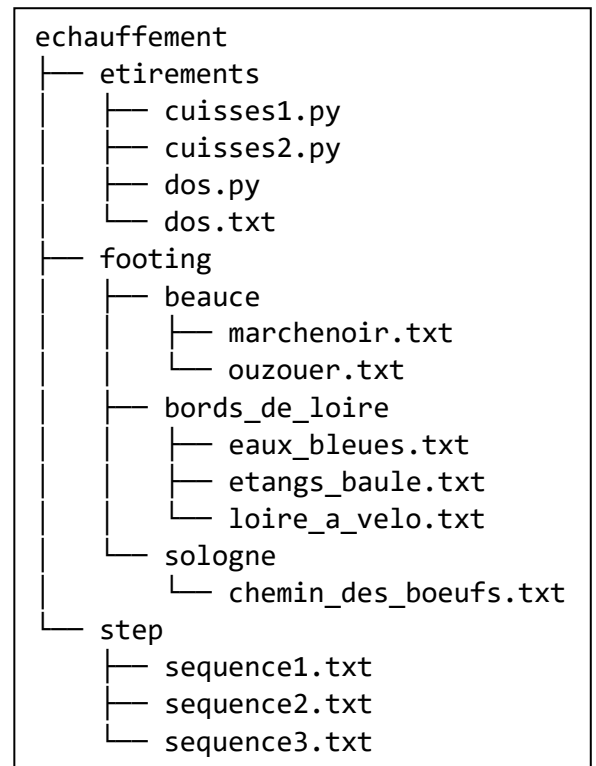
echauffement
├── etirements
│   ├── cuisses1.py
│   ├── cuisses2.py
│   ├── dos.py
│   └── dos.txt
├── footing
│   ├── beauce
│   │   ├── marchenoir.txt
│   │   └── ouzouer.txt
│   ├── bords_de_loire
│   │   ├── eaux_bleues.txt
│   │   ├── etangs_baule.txt
│   │   └── loire_a_velo.txt
│   └── sologne
│       └── chemin_des_boeufs.txt
└── step
    ├── sequence1.txt
    ├── sequence2.txt
    └── sequence3.txt